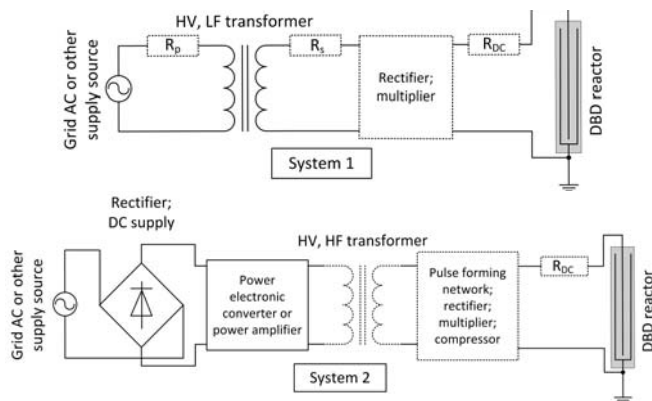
HV, LF transformer

Grid AC or other supply source

$R_p$

$R_s$

Rectifier; multiplier

$R_{DC}$

DBD reactor

System 1

Rectifier; DC supply

HV, HF transformer

Grid AC or other supply source

Power electronic converter or power amplifier

Pulse forming network; rectifier; multiplier; compressor

$R_{DC}$

DBD reactor

System 2